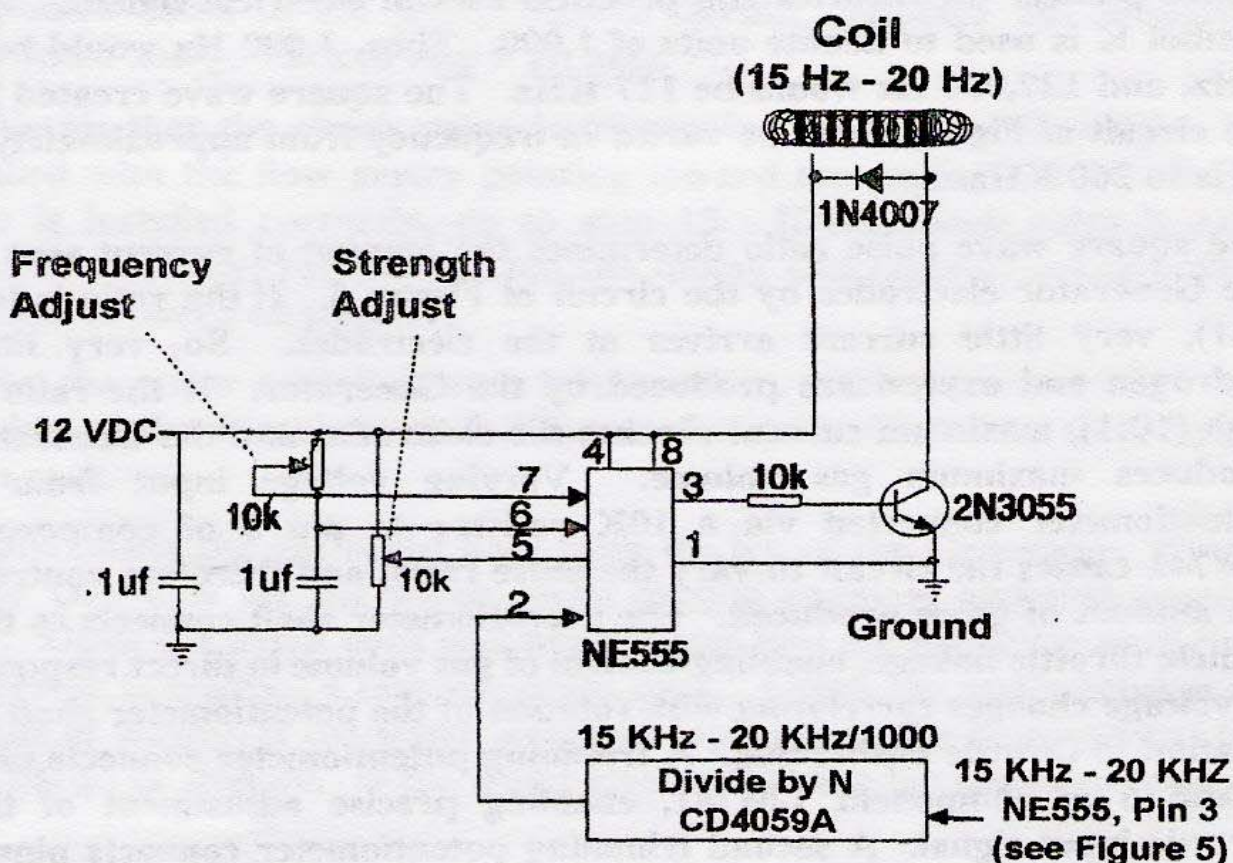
Coil
(15 Hz - 20 Hz)

1N4007

Frequency Adjust

Strength Adjust

12 VDC

4 8

7

3 10k

2N3055

10k

6

5

1

.1uf

1uf

10k

2

Ground

NE555

15 KHz - 20 KHz/1000

Divide by N
CD4059A

15 KHz - 20 KHZ
NE555, Pin 3
(see Figure 5)